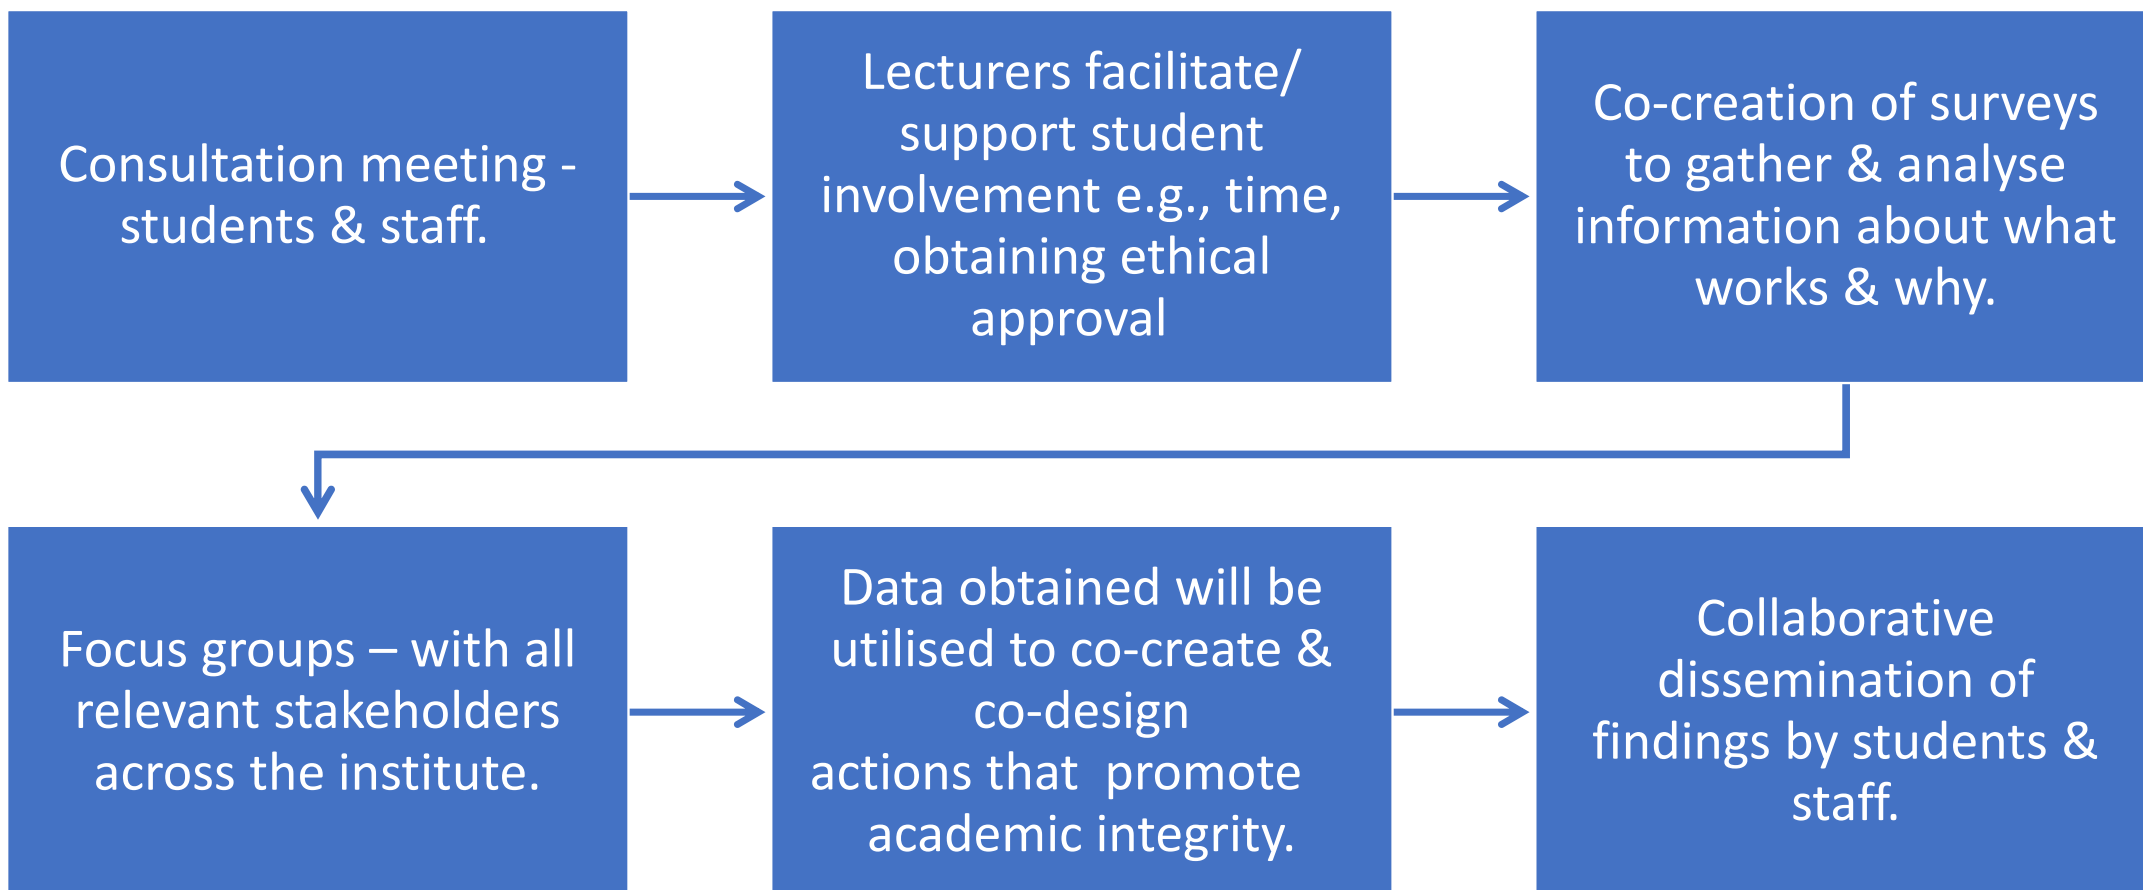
Consultation meeting - students & staff.

Lecturers facilitate/ support student involvement e.g., time, obtaining ethical approval

Co-creation of surveys to gather & analyse information about what works & why.

Focus groups – with all relevant stakeholders across the institute.

Data obtained will be utilised to co-create & co-design actions that promote academic integrity.

Collaborative dissemination of findings by students & staff.